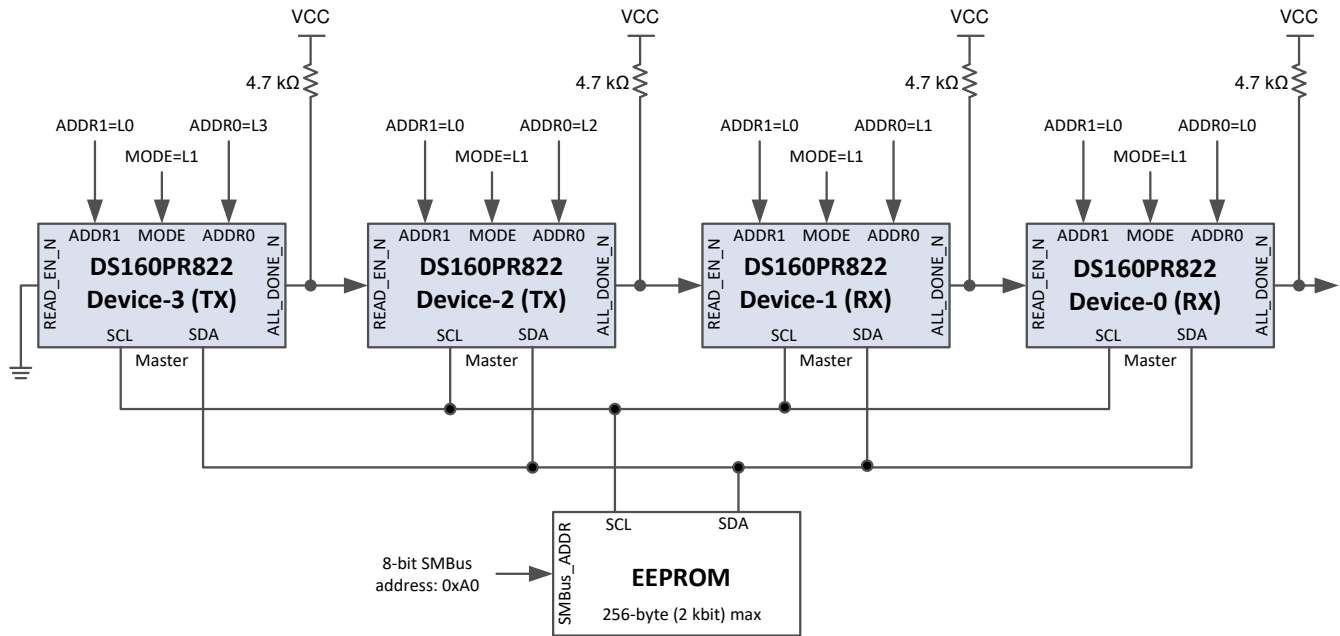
VCC
4.7 kΩ
VCC
4.7 kΩ
VCC
4.7 kΩ
VCC
4.7 kΩ

ADDR1=L0
MODE=L1
ADDR0=L3
READ_EN_N
ADDR1 MODE ADDR0
DS160PR822
Device-3 (TX)
SCL SDA
ALL_DONE_N
Master

ADDR1=L0
MODE=L1
ADDR0=L2
READ_EN_N
ADDR1 MODE ADDR0
DS160PR822
Device-2 (TX)
SCL SDA
ALL_DONE_N
Master

ADDR1=L0
MODE=L1
ADDR0=L1
READ_EN_N
ADDR1 MODE ADDR0
DS160PR822
Device-1 (RX)
SCL SDA
ALL_DONE_N
Master

ADDR1=L0
MODE=L1
ADDR0=L0
READ_EN_N
ADDR1 MODE ADDR0
DS160PR822
Device-0 (RX)
SCL SDA
ALL_DONE_N
Master

8-bit SMBus address: 0xA0
SMBus_ADDR
SCL SDA
EEPROM
256-byte (2 kbit) max